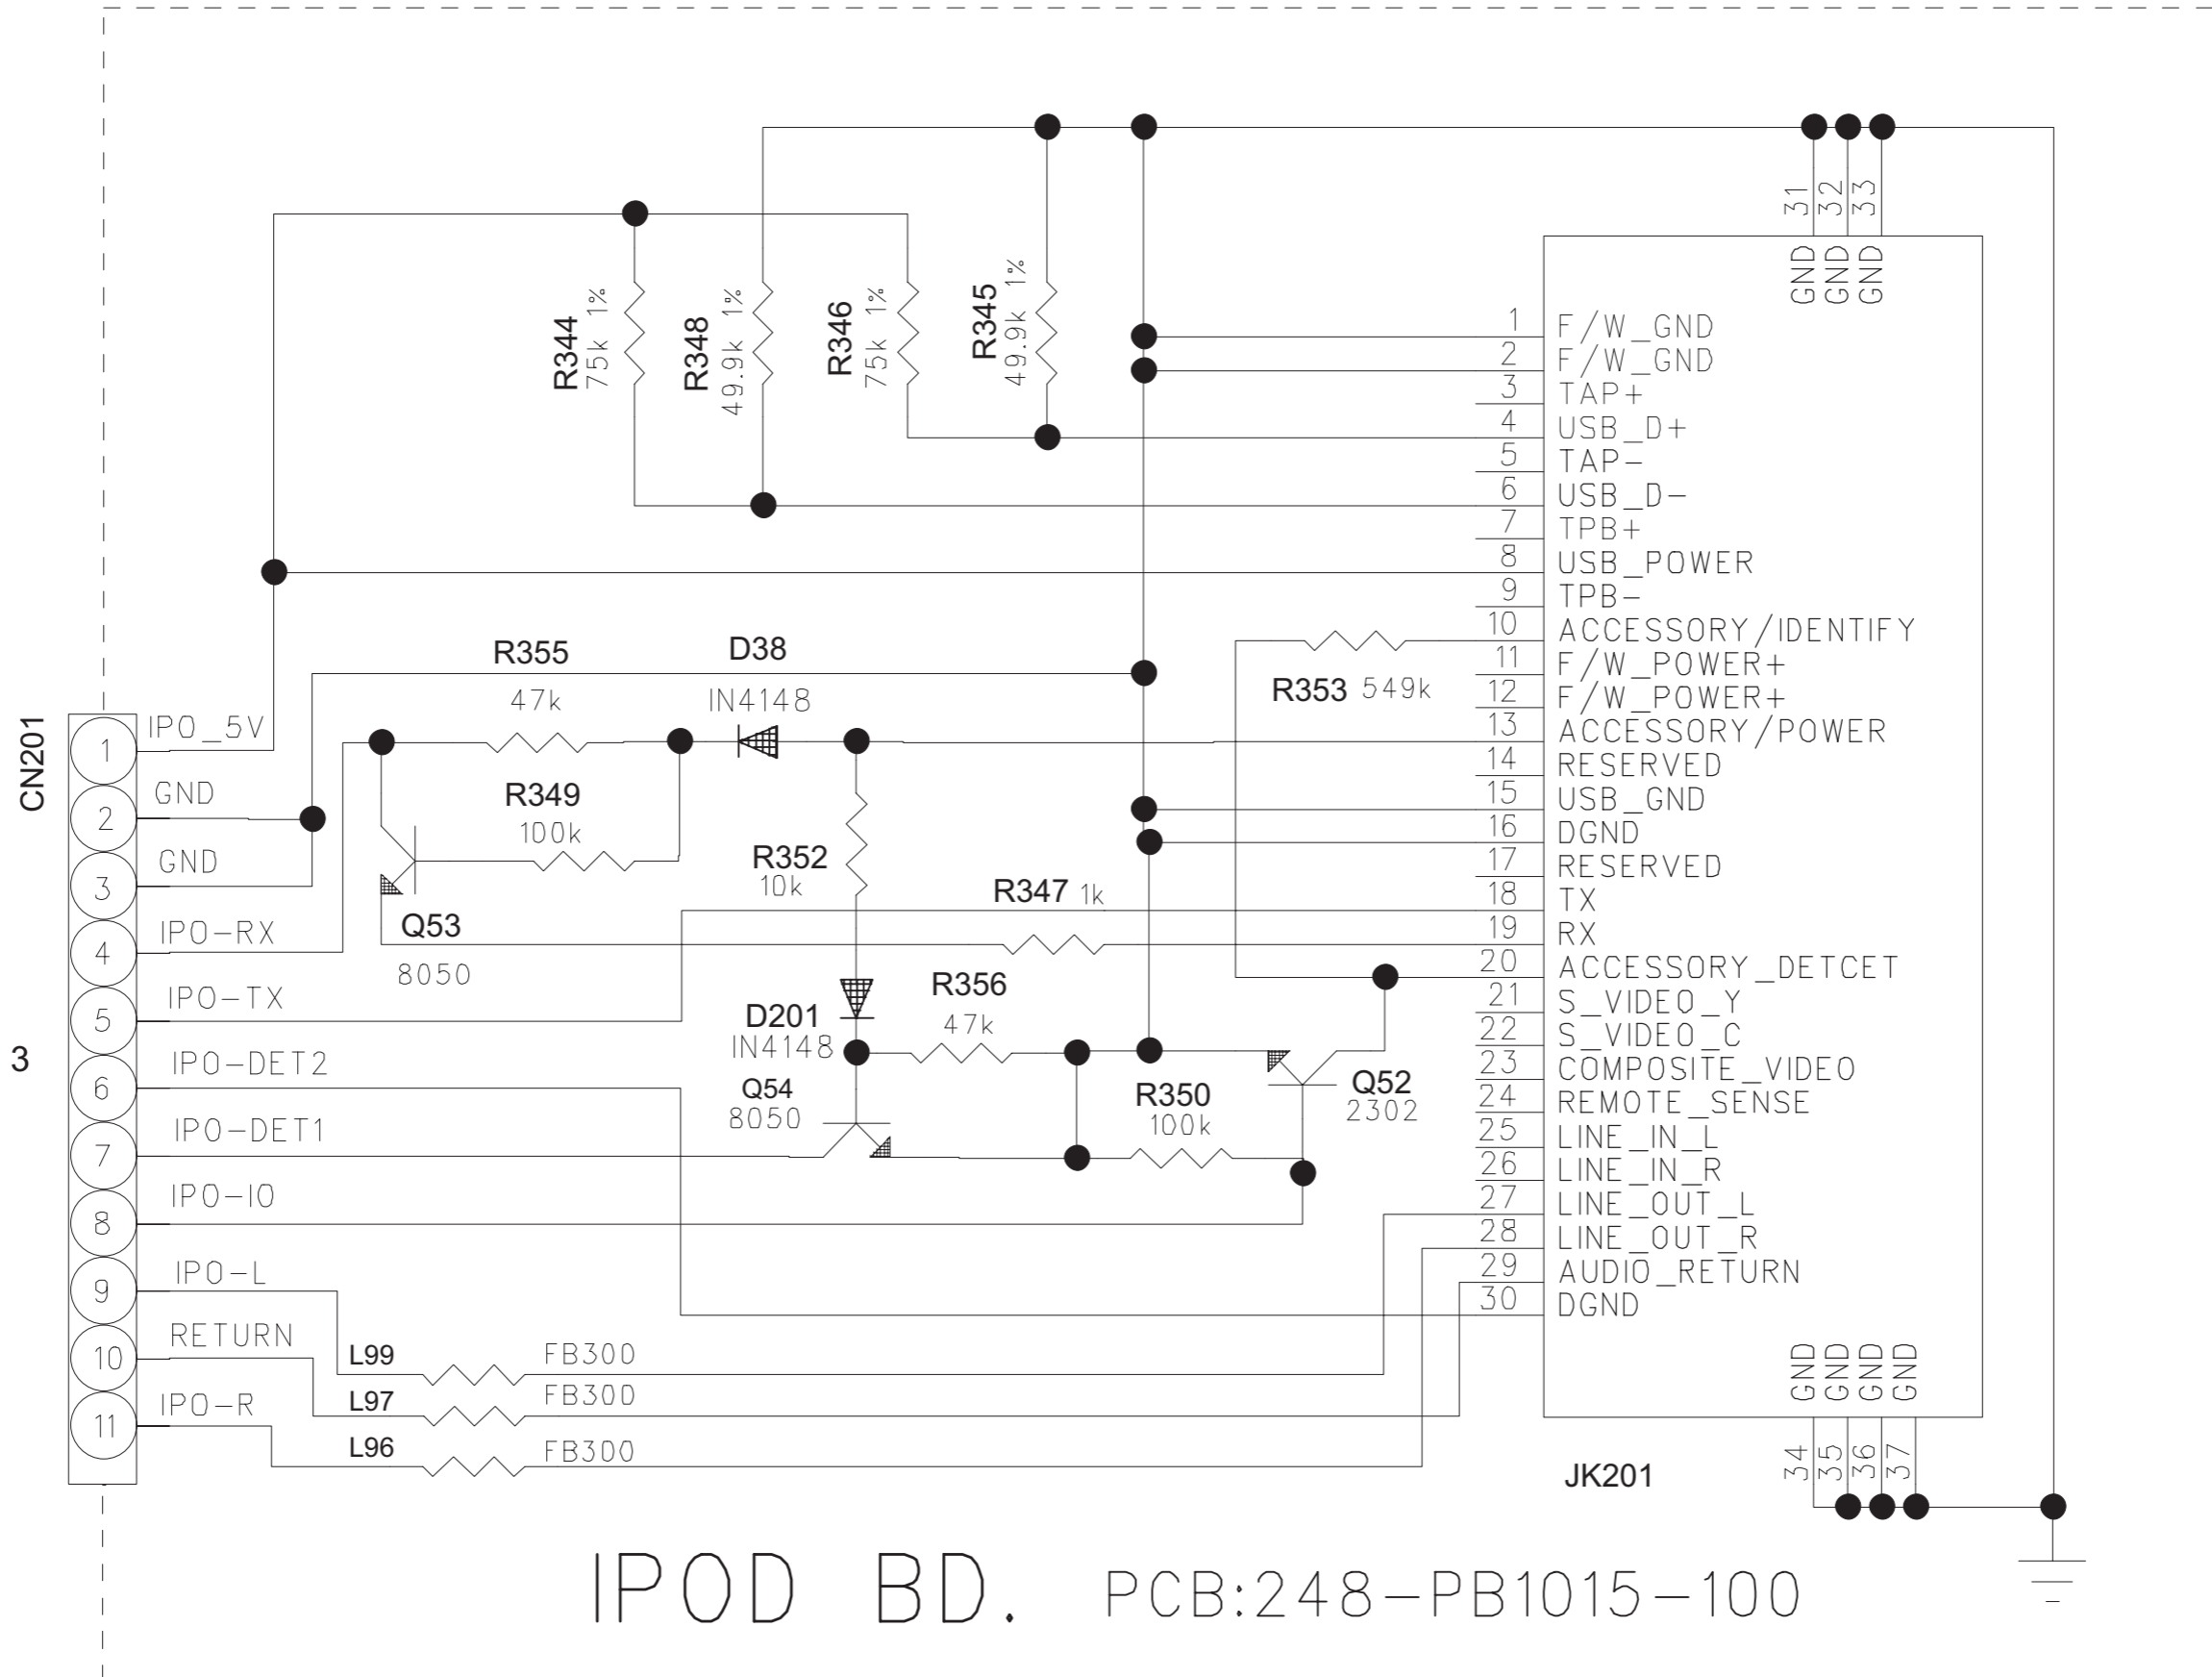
31 32 33
GND GND GND

R344 75k 1%
R348 49.9k 1%
R346 75k 1%
R345 49.9k 1%

1 F/W_GND
2 F/W_GND
3 TAP+
4 USB_D+
5 TAP-
6 USB_D-
7 TPB+
8 USB_POWER
9 TPB-
10 ACCESSORY/IDENTIFY
11 F/W_POWER+
12 F/W_POWER+
13 ACCESSORY/POWER
14 RESERVED
15 USB_GND
16 DGND
17 RESERVED
18 TX
19 RX
20 ACCESSORY_DETCET
21 S_VIDEO_Y
22 S_VIDEO_C
23 COMPOSITE_VIDEO
24 REMOTE_SENSE
25 LINE_IN_L
26 LINE_IN_R
27 LINE_OUT_L
28 LINE_OUT_R
29 AUDIO_RETURN
30 DGND

GND GND GND GND
34 35 36 37
JK201

R355 47k
D38 IN4148
R353 549k
R349 100k
R352 10k
R347 1k
Q53 8050
R356 47k
D201 IN4148
Q54 8050
R350 100k
Q52 2302

CN201
1 IPO_5V
2 GND
3 GND
4 IPO-RX
5 IPO-TX
6 IPO-DET2
7 IPO-DET1
8 IPO-IO
9 IPO-L
10 RETURN
11 IPO-R

3

L99 FB300
L97 FB300
L96 FB300

IPOD BD. PCB:248-PB1015-100